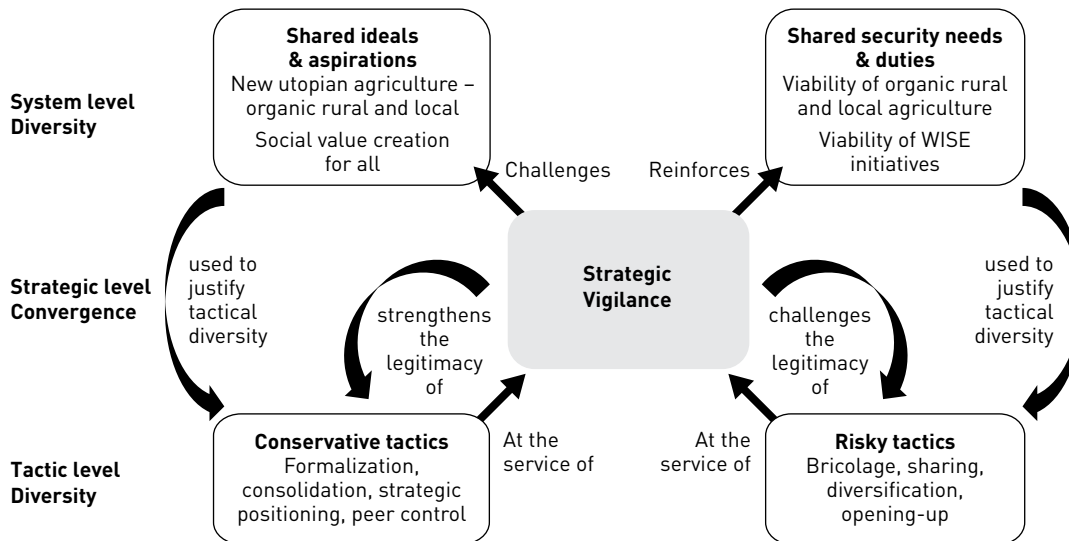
System level Diversity

Shared ideals & aspirations
New utopian agriculture – organic rural and local
Social value creation for all

Shared security needs & duties
Viability of organic rural and local agriculture
Viability of WISE initiatives

Challenges

Reinforces

Strategic level Convergence

used to justify tactical diversity

strengthens the legitimacy of

Strategic Vigilance

challenges the legitimacy of

used to justify tactical diversity

Tactic level Diversity

Conservative tactics
Formalization, consolidation, strategic positioning, peer control

At the service of

At the service of

Risky tactics
Bricolage, sharing, diversification, opening-up